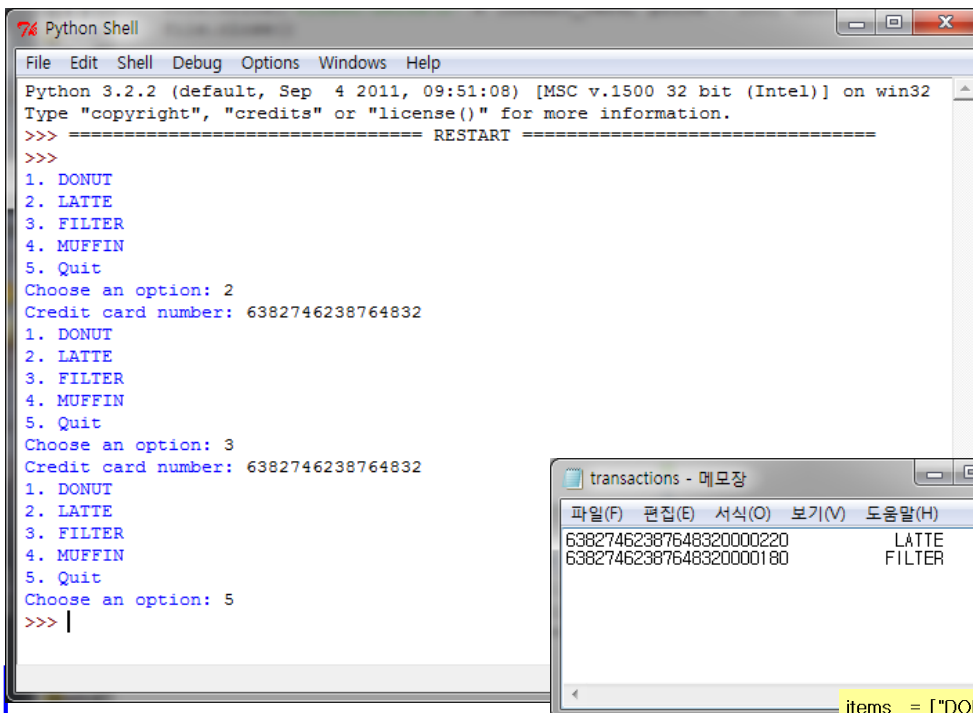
Python Shell

File Edit Shell Debug Options Windows Help

Python 3.2.2 (default, Sep 4 2011, 09:51:08) [MSC v.1500 32 bit (Intel)] on win32
Type "copyright", "credits" or "license()" for more information.
>>> ================================ RESTART ================================
>>>
1. DONUT
2. LATTE
3. FILTER
4. MUFFIN
5. Quit
Choose an option: 2
Credit card number: 6382746238764832
1. DONUT
2. LATTE
3. FILTER
4. MUFFIN
5. Quit
Choose an option: 3
Credit card number: 6382746238764832
1. DONUT
2. LATTE
3. FILTER
4. MUFFIN
5. Quit
Choose an option: 5
>>>

transactions - 메모장

파일(F) 편집(E) 서식(O) 보기(V) 도움말(H)

63827462387648320000220 LATTE
63827462387648320000180 FILTER

items = ["DO